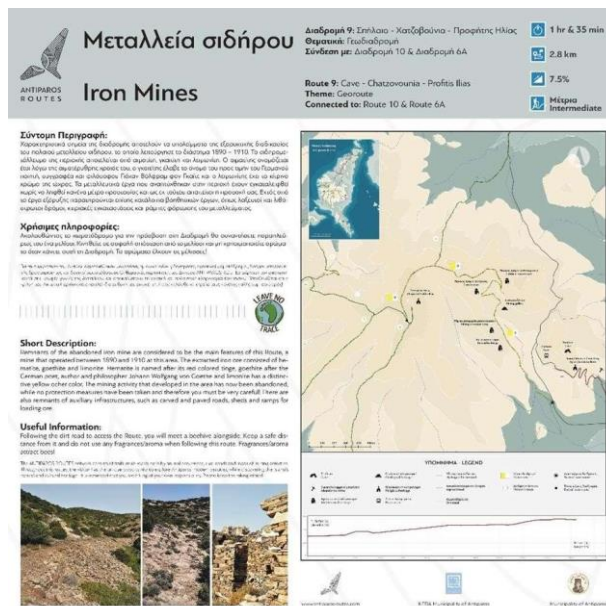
ANTIPAROS ROUTES

Μεταλλεία σιδήρου

Iron Mines

Διαδρομή 9: Σπήλαιο - Χατζοβούνια - Προφήτης Ηλίας
Θεματική: Γεωδιαδρομή
Σύνδεση με: Διαδρομή 10 & Διαδρομή 6Α

Route 9: Cave - Chatzovounia - Profitis Ilias
Theme: Georoute
Connected to: Route 10 & Route 6A

1 hr & 35 min

2.8 km

7.5%

Μέτρια
Intermediate

Σύντομη Περιγραφή:
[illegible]

Χρήσιμες πληροφορίες:
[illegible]

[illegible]

LEAVE NO TRACE

Short Description:
Remnants of the abandoned iron mine are considered to be the main features of this Route, a mine that operated between 1890 and 1910 at this area. The extracted iron ore consisted of hematite, goethite and limonite. Hematite is named after its red colored tinge, goethite after the German poet, author and philosopher Johann Wolfgang von Goethe and limonite has a distinctive yellow ocher color. The mining activity that developed in the area has now been abandoned, while no protection measures have been taken and therefore you must be very careful! There are also remnants of auxiliary infrastructures, such as carved and paved roads, sheds and ramps for loading ore.

Useful Information:
Following the dirt road to access the Route, you will meet a beehive alongside. Keep a safe distance from it and do not use any fragrances/aroma when following this route. Fragrances/aroma attract bees!

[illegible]

ΥΠΟΜΝΗΜΑ · LEGEND

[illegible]